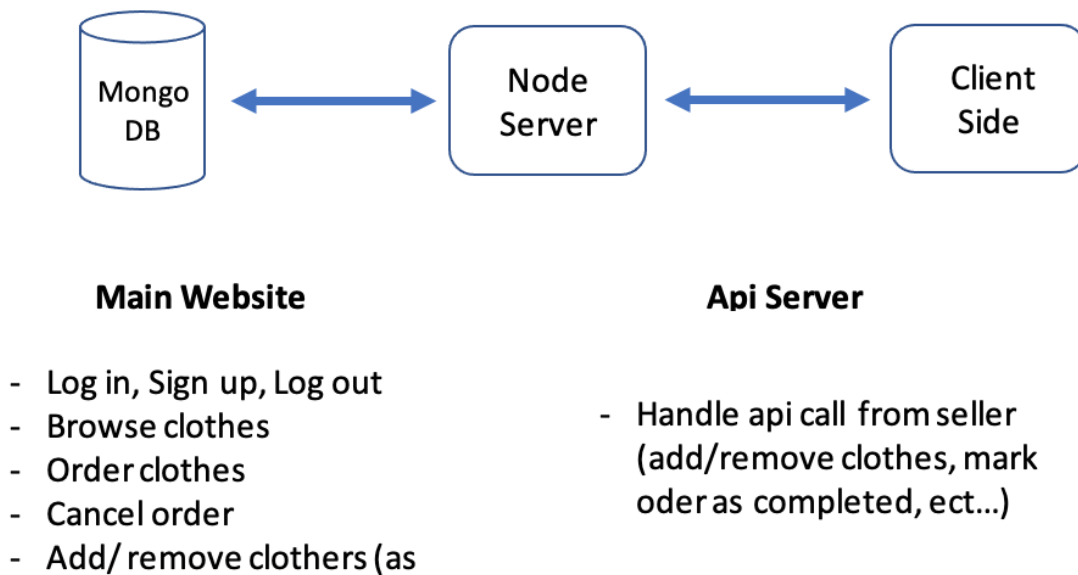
Mongo DB

Node Server

Client Side

**Main Website**

- Log in, Sign up, Log out
- Browse clothes
- Order clothes
- Cancel order
- Add/ remove clothers (as

**Api Server**

- Handle api call from seller (add/remove clothes, mark oder as completed, ect…)